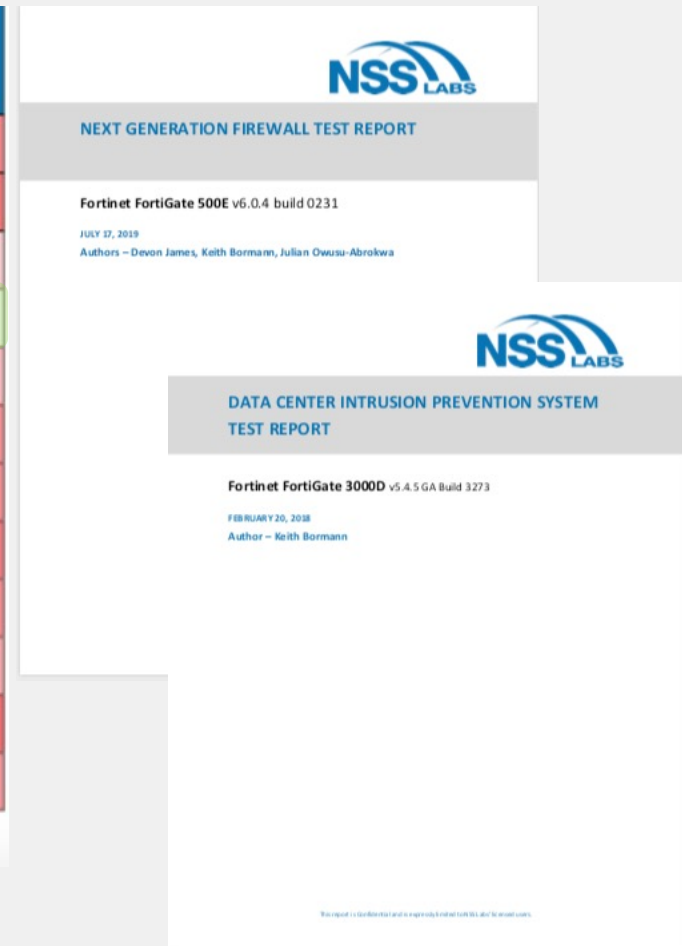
NSS LABS

NEXT GENERATION FIREWALL TEST REPORT

Fortinet FortiGate 500E v6.0.4 build 0231

JULY 17, 2019
Authors – Devon James, Keith Bormann, Julian Owusu-Abrokwa

NSS LABS

DATA CENTER INTRUSION PREVENTION SYSTEM TEST REPORT

Fortinet FortiGate 3000D v5.4.5 GA Build 3273

FEBRUARY 20, 2018
Author – Keith Bormann

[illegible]